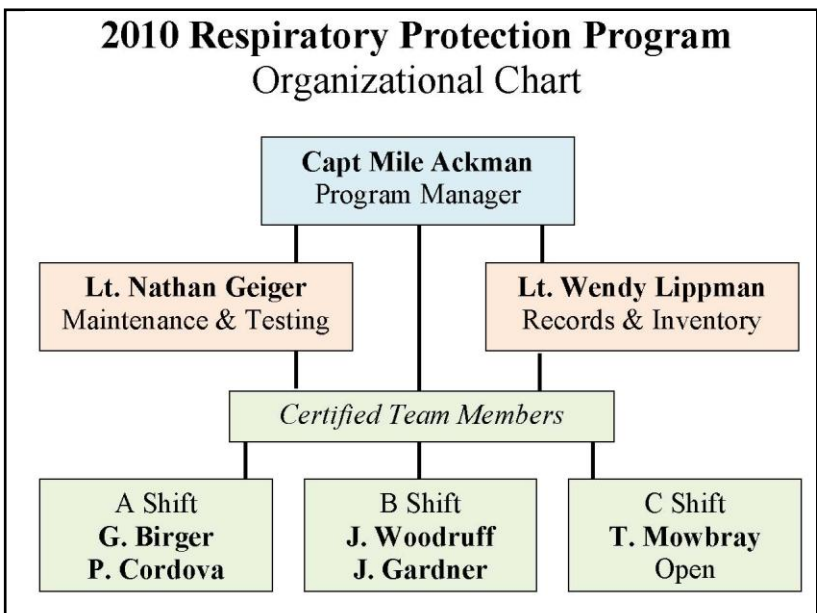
2010 Respiratory Protection Program
Organizational Chart

Capt Mile Ackman
Program Manager

Lt. Nathan Geiger
Maintenance & Testing

Lt. Wendy Lippman
Records & Inventory

Certified Team Members

A Shift
G. Birger
P. Cordova

B Shift
J. Woodruff
J. Gardner

C Shift
T. Mowbray
Open